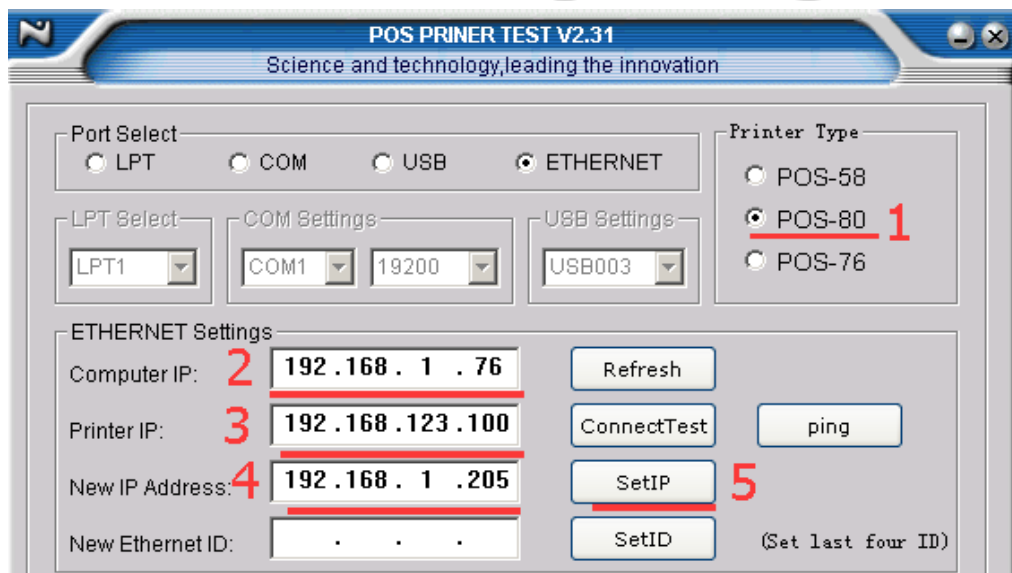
POS PRINER TEST V2.31
Science and technology,leading the innovation

Port Select
LPT COM USB ETHERNET

Printer Type
POS-58
POS-80 1
POS-76

LPT Select
LPT1

COM Settings
COM1 19200

USB Settings
USB003

ETHERNET Settings
Computer IP: 2 192 .168 . 1 . 76 Refresh
Printer IP: 3 192 .168 .123 .100 ConnectTest ping
New IP Address: 4 192 .168 . 1 .205 SetIP 5
New Ethernet ID: . . . SetID (Set last four ID)